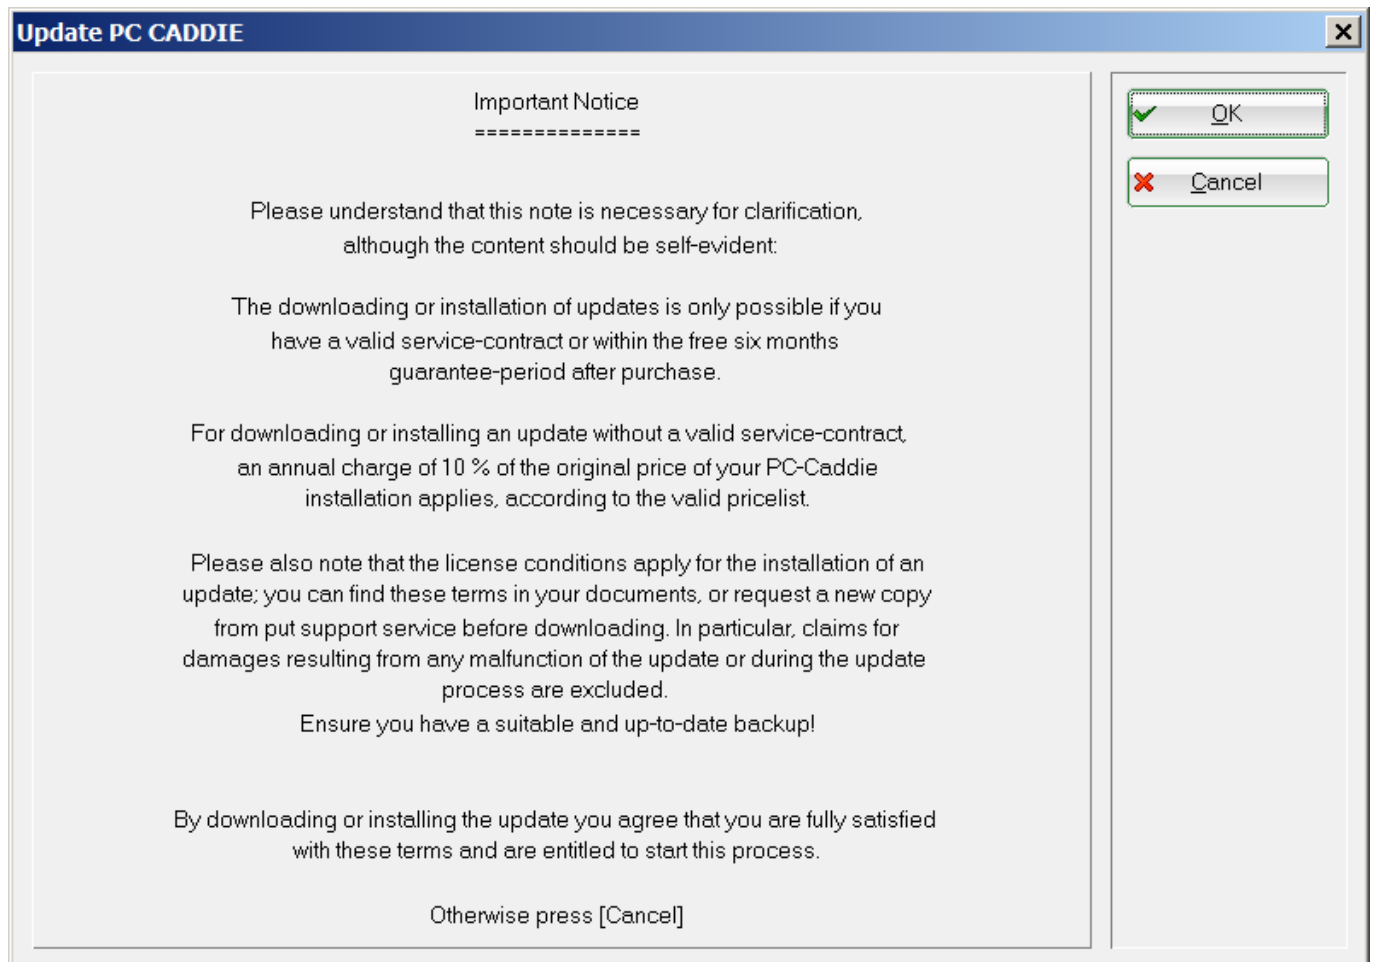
Update PC CADDIE

Important Notice
==============

Please understand that this note is necessary for clarification, although the content should be self-evident:

The downloading or installation of updates is only possible if you have a valid service-contract or within the free six months guarantee-period after purchase.

For downloading or installing an update without a valid service-contract, an annual charge of 10 % of the original price of your PC-Caddie installation applies, according to the valid pricelist.

Please also note that the license conditions apply for the installation of an update; you can find these terms in your documents, or request a new copy from put support service before downloading. In particular, claims for damages resulting from any malfunction of the update or during the update process are excluded.
Ensure you have a suitable and up-to-date backup!

By downloading or installing the update you agree that you are fully satisfied with these terms and are entitled to start this process.

Otherwise press [Cancel]

OK
Cancel